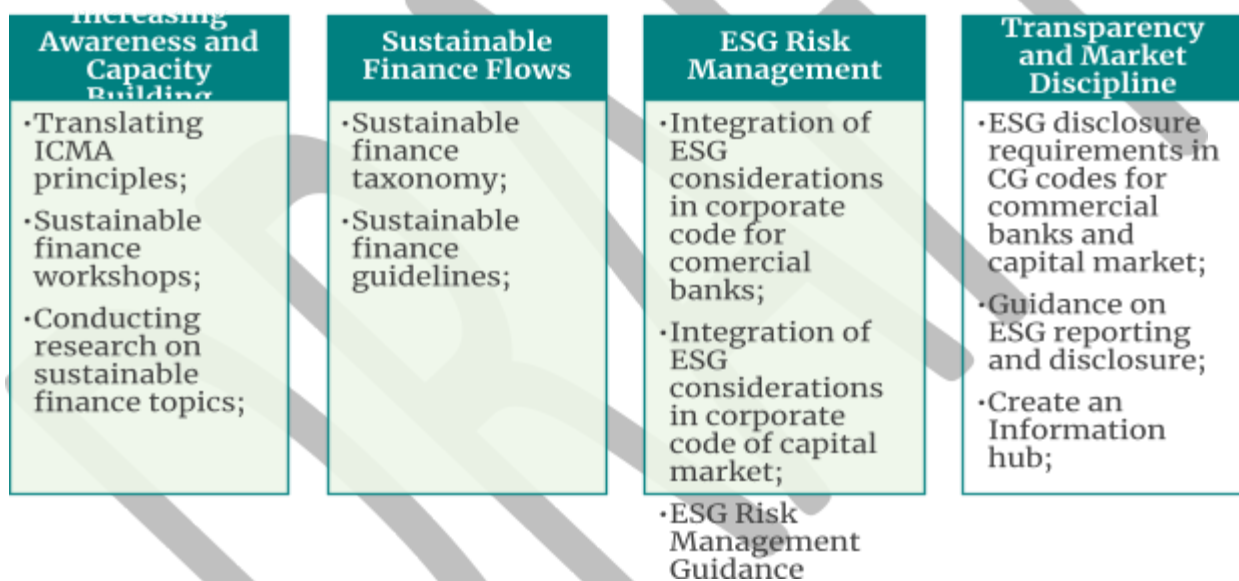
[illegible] Awareness and Capacity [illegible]

·Translating ICMA principles;

·Sustainable finance workshops;

·Conducting research on sustainable finance topics;

Sustainable Finance Flows

·Sustainable finance taxonomy;

·Sustainable finance guidelines;

ESG Risk Management

·Integration of ESG considerations in corporate code for comercial banks;

·Integration of ESG considerations in corporate code of capital market;

·ESG Risk Management Guidance

Transparency and Market Discipline

·ESG disclosure requirements in CG codes for commercial banks and capital market;

·Guidance on ESG reporting and disclosure;

·Create an Information hub;